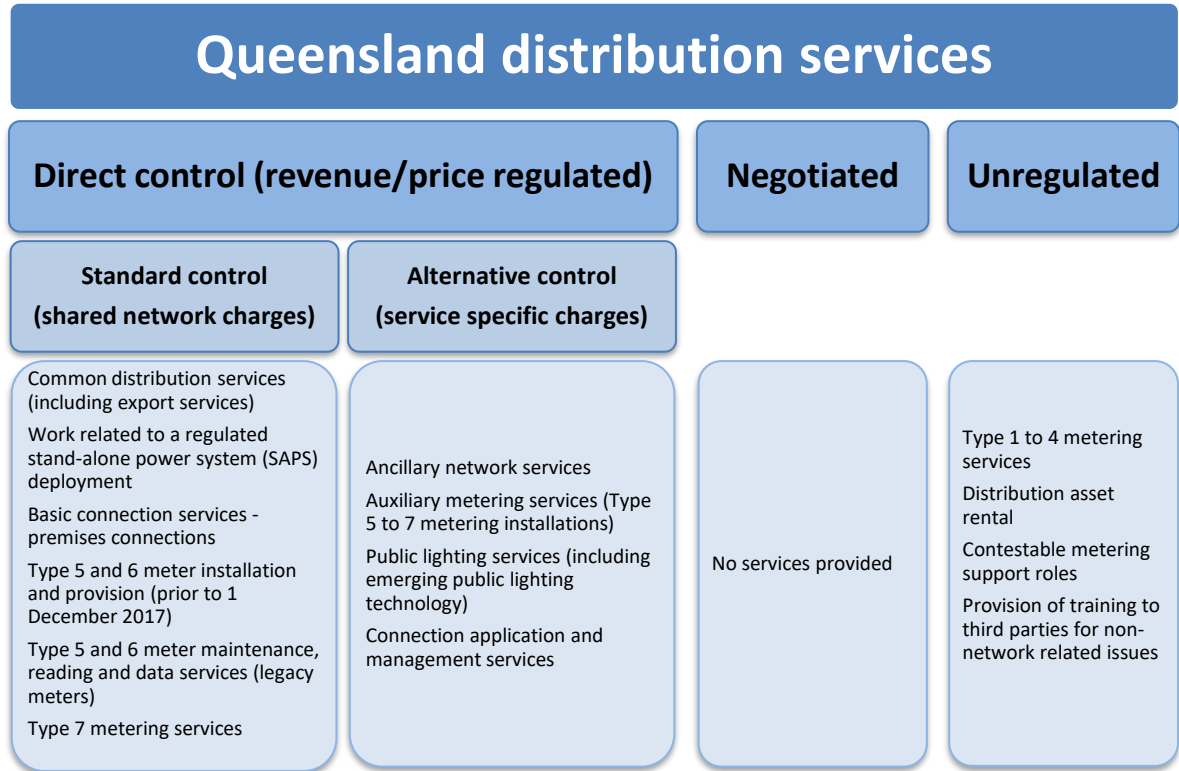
Queensland distribution services

Direct control (revenue/price regulated)

Negotiated

Unregulated

Standard control (shared network charges)

Alternative control (service specific charges)

Common distribution services (including export services)

Work related to a regulated stand-alone power system (SAPS) deployment

Basic connection services - premises connections

Type 5 and 6 meter installation and provision (prior to 1 December 2017)

Type 5 and 6 meter maintenance, reading and data services (legacy meters)

Type 7 metering services

Ancillary network services

Auxiliary metering services (Type 5 to 7 metering installations)

Public lighting services (including emerging public lighting technology)

Connection application and management services

No services provided

Type 1 to 4 metering services

Distribution asset rental

Contestable metering support roles

Provision of training to third parties for non-network related issues